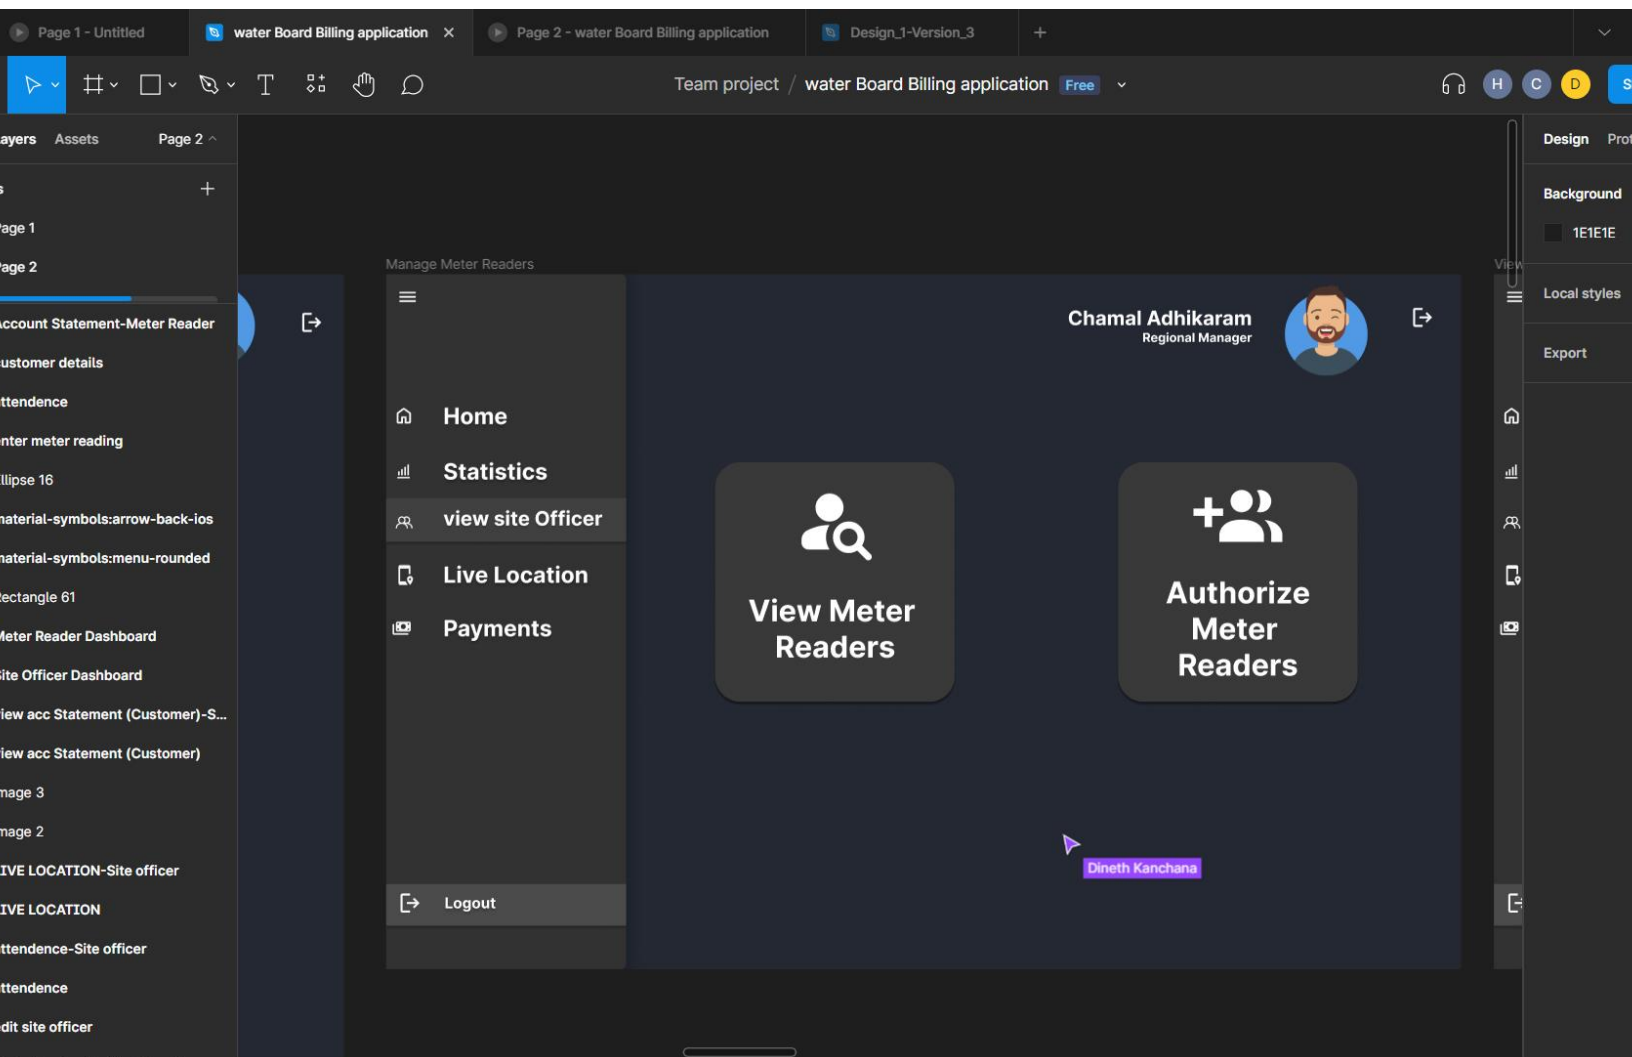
Page 1 - Untitled
water Board Billing application ×
Page 2 - water Board Billing application
Design_1-Version_3
+

Team project / water Board Billing application Free

H C D S

ayers Assets Page 2

s +
age 1
age 2

ccount Statement-Meter Reader
ustomer details
ttendence
nter meter reading
llipse 16
aterial-symbols:arrow-back-ios
aterial-symbols:menu-rounded
ectangle 61
leter Reader Dashboard
ite Officer Dashboard
iew acc Statement (Customer)-S...
iew acc Statement (Customer)
mage 3
mage 2
IVE LOCATION-Site officer
IVE LOCATION
ttendence-Site officer
ttendence
dit site officer

Manage Meter Readers

Chamal Adhikaram
Regional Manager

Home
Statistics
view site Officer
Live Location
Payments

View Meter Readers

Authorize Meter Readers

Dineth Kanchana

Logout

View

Design Prot
Background
1E1E1E
Local styles
Export